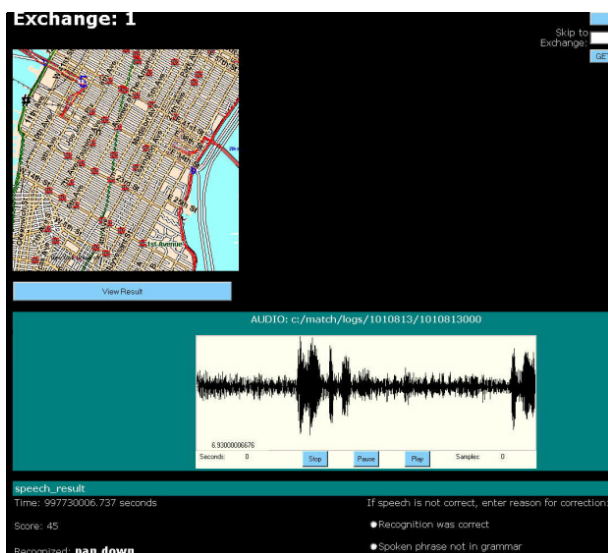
Exchange: 1

Skip to Exchange:

GE

1st Avenue

View Result

AUDIO: c:/match/logs/1010813/1010813000

6.93000006676

Seconds: 0

Stop

Pause

Play

Samples: 0

speech_result

Time: 997730006.737 seconds

Score: 45

Recognized: pan down

If speech is not correct, enter reason for correction:

Recognition was correct

Spoken phrase not in grammar